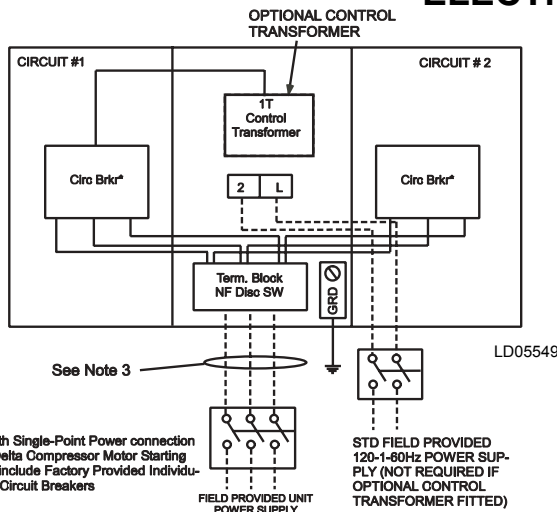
ELECT

OPTIONAL CONTROL TRANSFORMER

CIRCUIT #1

CIRCUIT # 2

1T Control Transformer

Circ Brkr*

Circ Brkr*

2

L

Term. Block NF Disc SW

GRD

LD05549

See Note 3

th Single-Point Power connection elta Compressor Motor Starting include Factory Provided Individu- Circuit Breakers

FIELD PROVIDED UNIT POWER SUPPLY

STD FIELD PROVIDED 120-1-60Hz POWER SUPPLY (NOT REQUIRED IF OPTIONAL CONTROL TRANSFORMER FITTED)